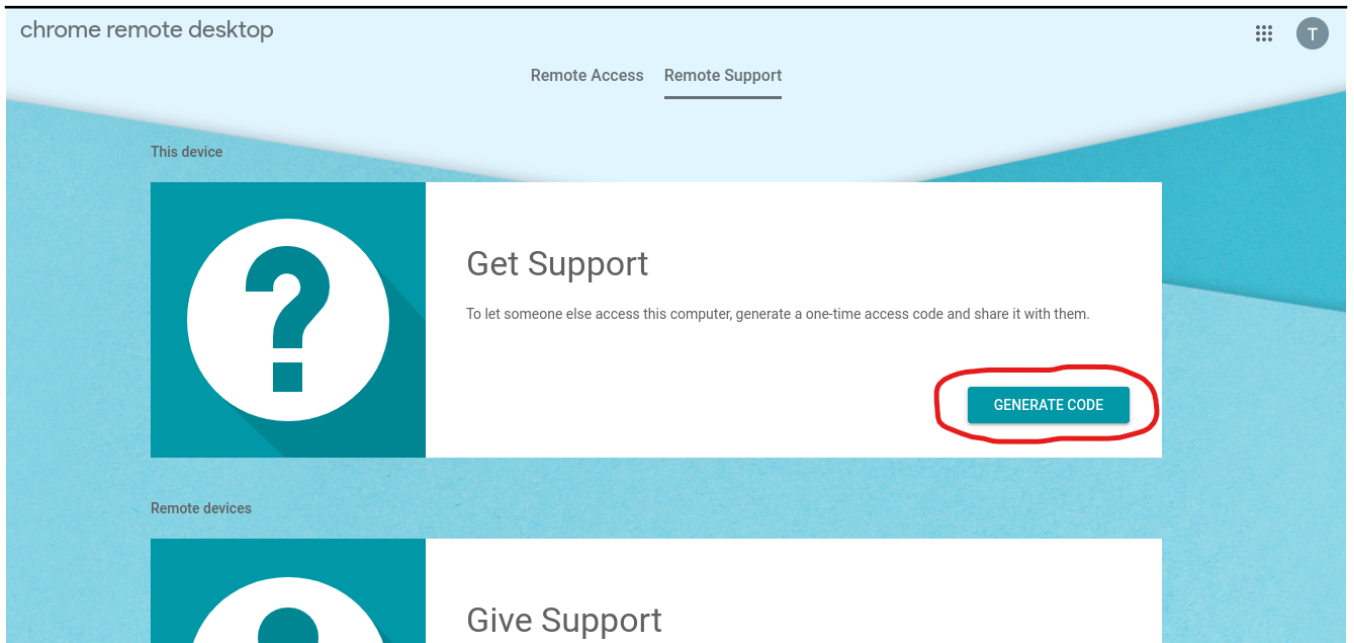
chrome remote desktop

T

Remote Access Remote Support

This device

?

Get Support

To let someone else access this computer, generate a one-time access code and share it with them.

GENERATE CODE

Remote devices

Give Support